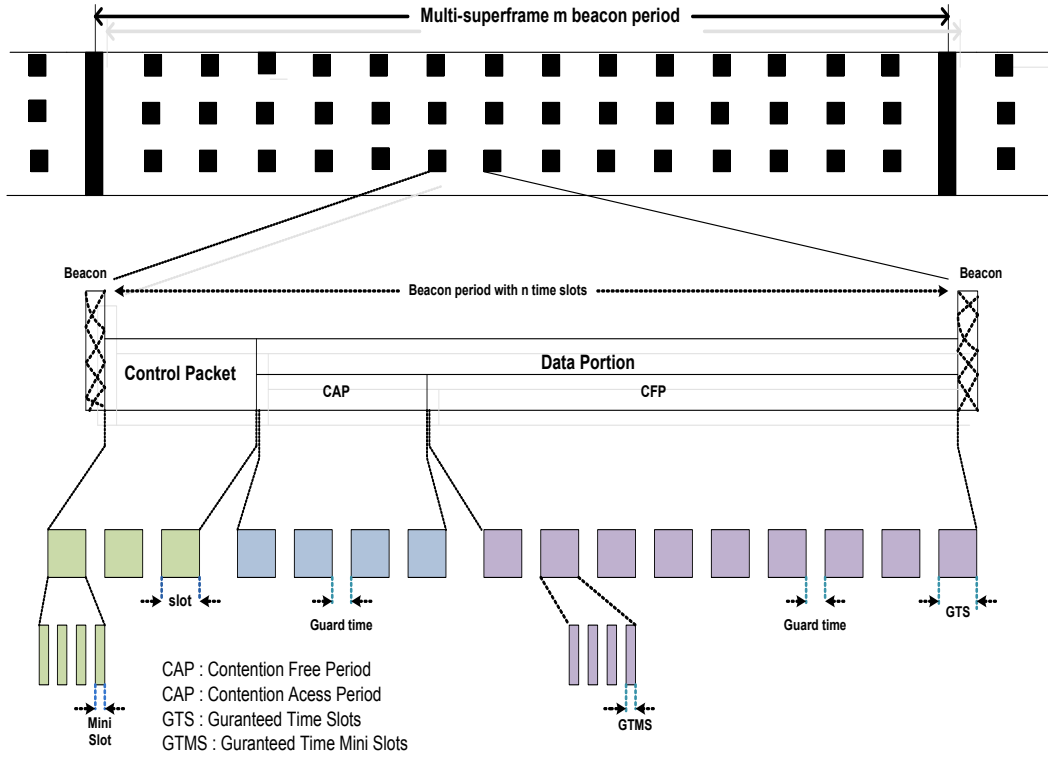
Multi-superframe m beacon period

Beacon

Beacon period with n time slots

Beacon

Control Packet

Data Portion

CAP

CFP

slot

Guard time

Guard time

GTS

Mini Slot

GTMS

CAP : Contention Free Period
CAP : Contention Acess Period
GTS : Guranteed Time Slots
GTMS : Guranteed Time Mini Slots